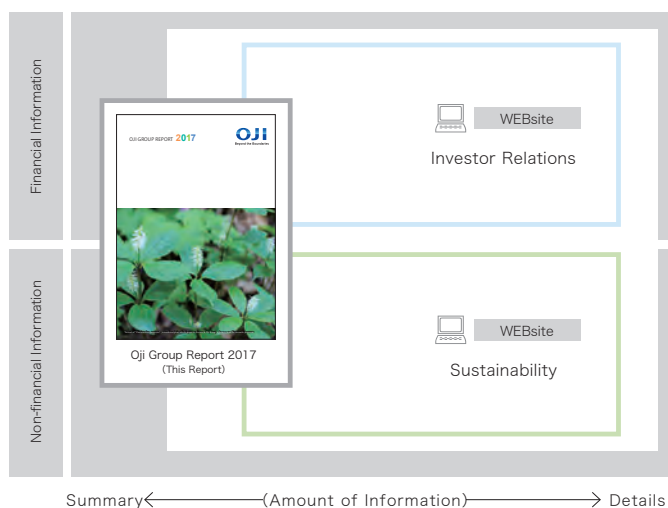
Financial Information

Non-financial Information

OJI GROUP REPORT 2017

OJI
Beyond the Boundaries

Oji Group Report 2017
(This Report)

WEBsite
Investor Relations

WEBsite
Sustainability

Summary ⟵ (Amount of Information) ⟶ Details